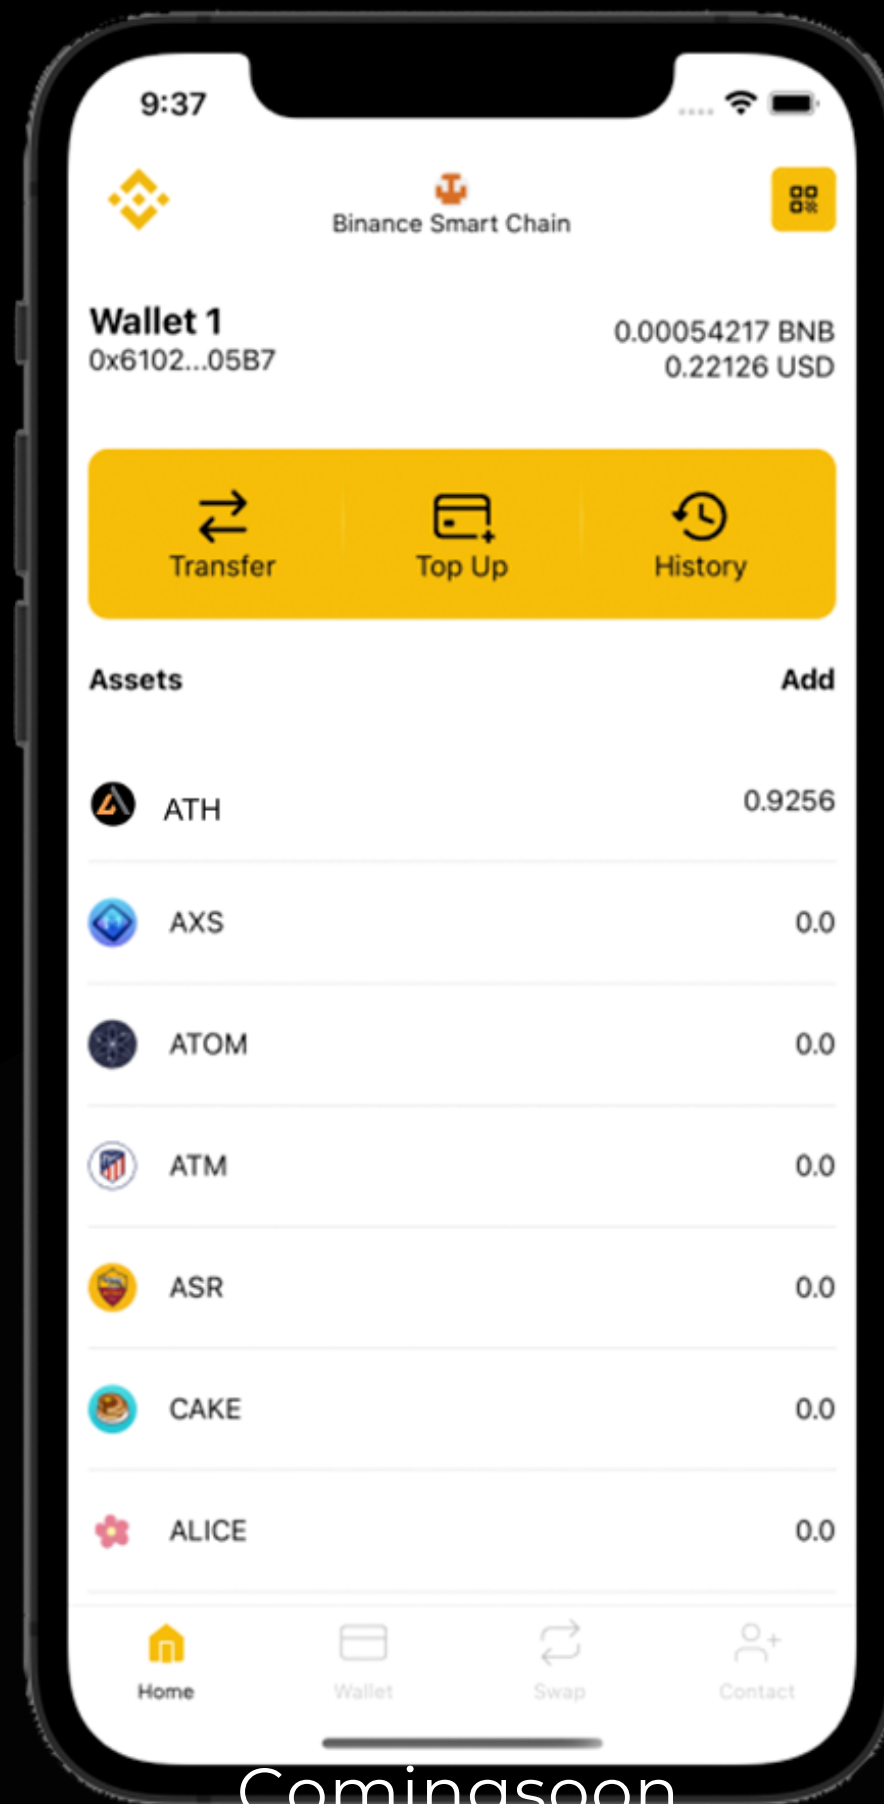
9:37

Binance Smart Chain

Wallet 1
0x6102...05B7

0.00054217 BNB
0.22126 USD

Transfer
Top Up
History

Assets
Add

ATH 0.9256
AXS 0.0
ATOM 0.0
ATM 0.0
ASR 0.0
CAKE 0.0
ALICE 0.0

Home
Wallet
Swap
Contact

Comingsoon